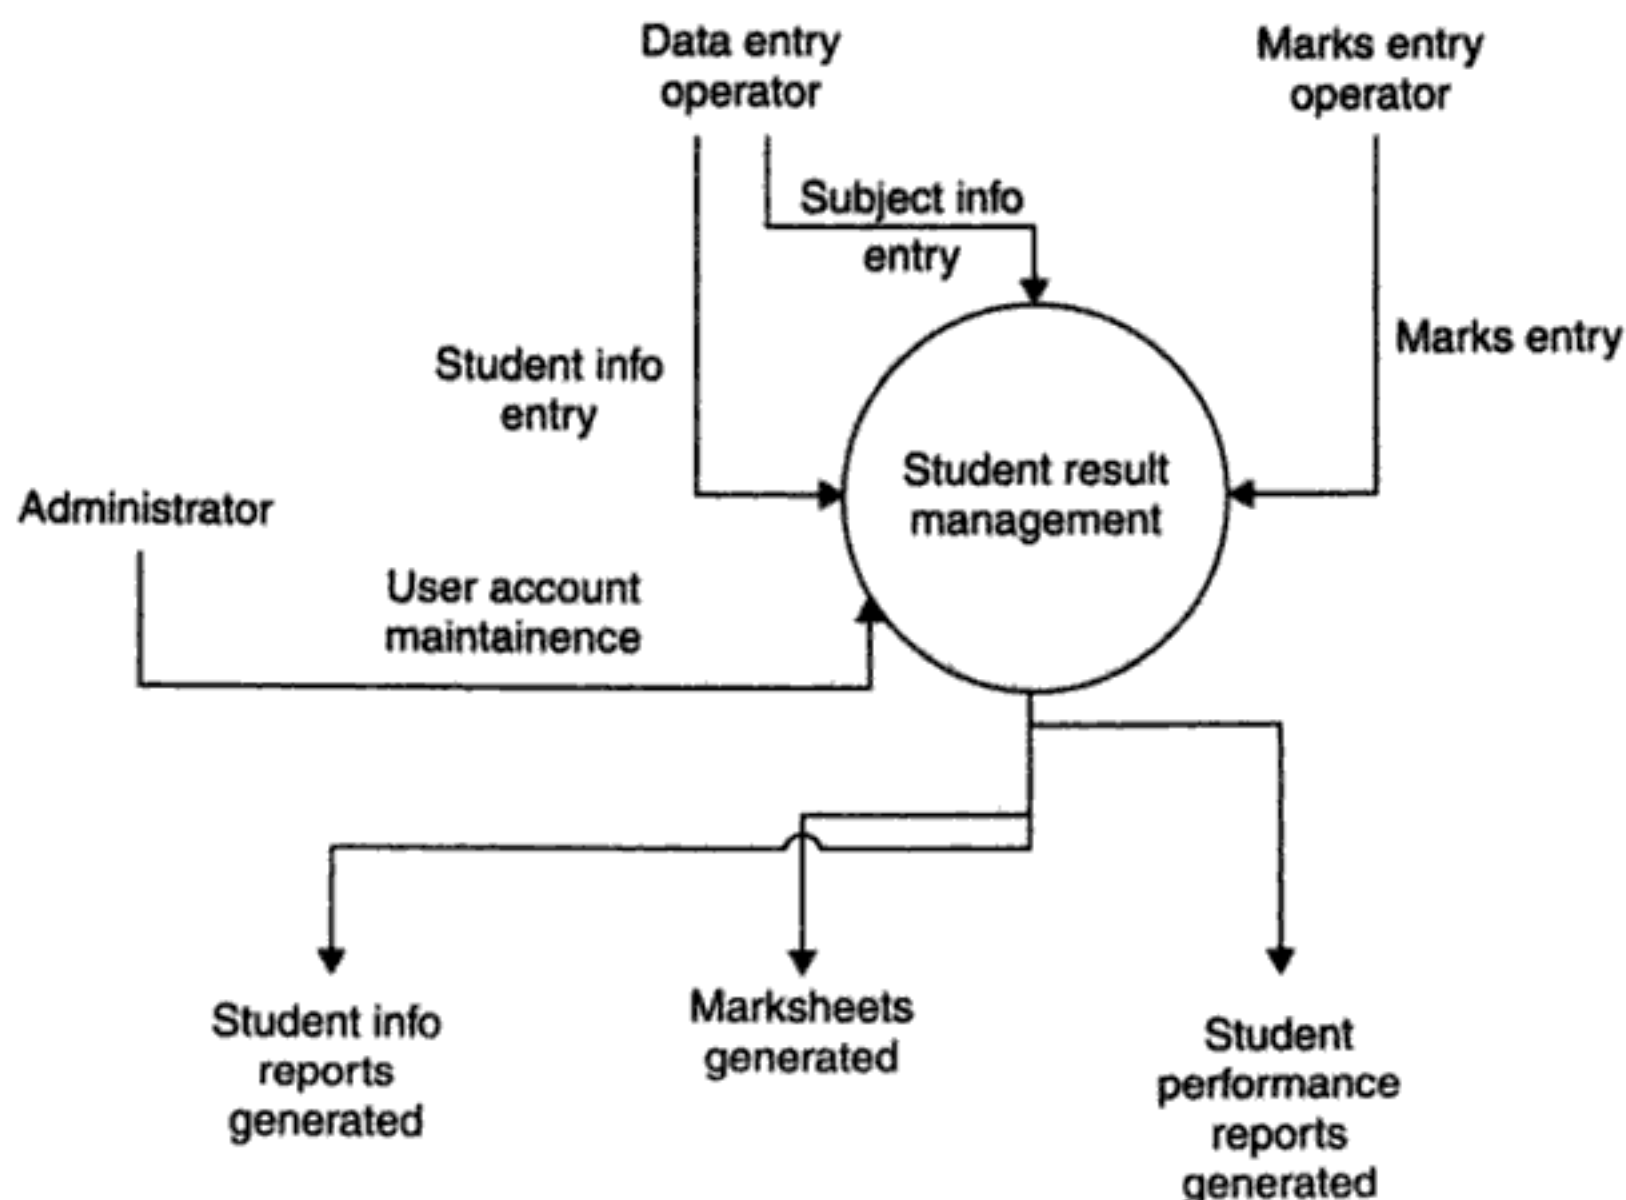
Data entry operator

Marks entry operator

Subject info entry

Student info entry

Marks entry

Student result management

Administrator

User account maintainence

Student info reports generated

Marksheets generated

Student performance reports generated